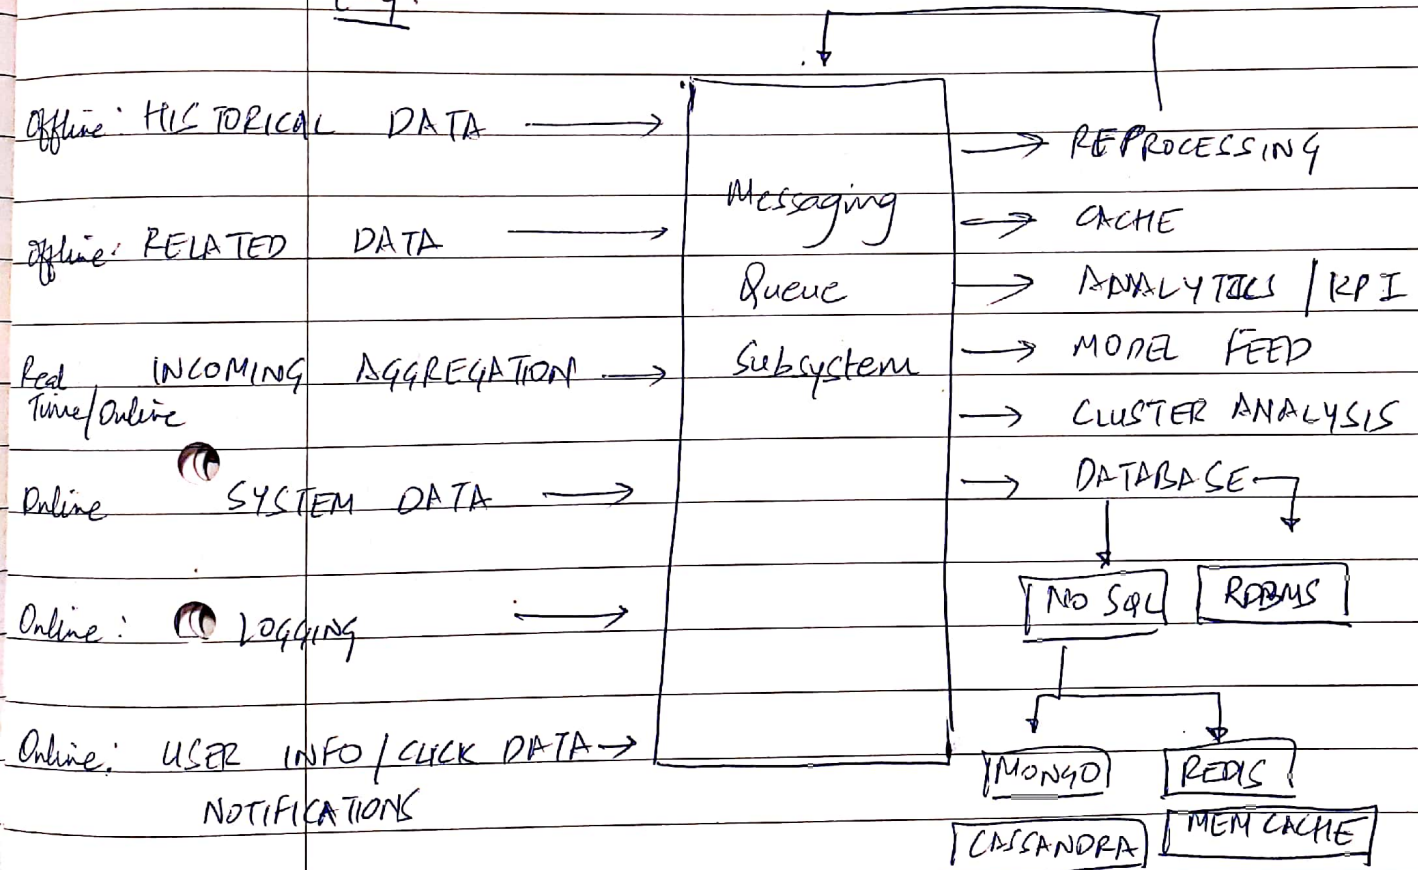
Offline: HISTORICAL DATA

Offline: RELATED DATA

Real Time/Online INCOMING AGGREGATION

Online SYSTEM DATA

Online: LOGGING

Online: USER INFO / CLICK DATA
NOTIFICATIONS

Messaging Queue Subsystem

REPROCESSING
CACHE
ANALYTICS / KPI
MODEL FEED
CLUSTER ANALYSIS
DATABASE

No SQL
RDBMS

MONGO
REDIS
CASSANDRA
MEM CACHE